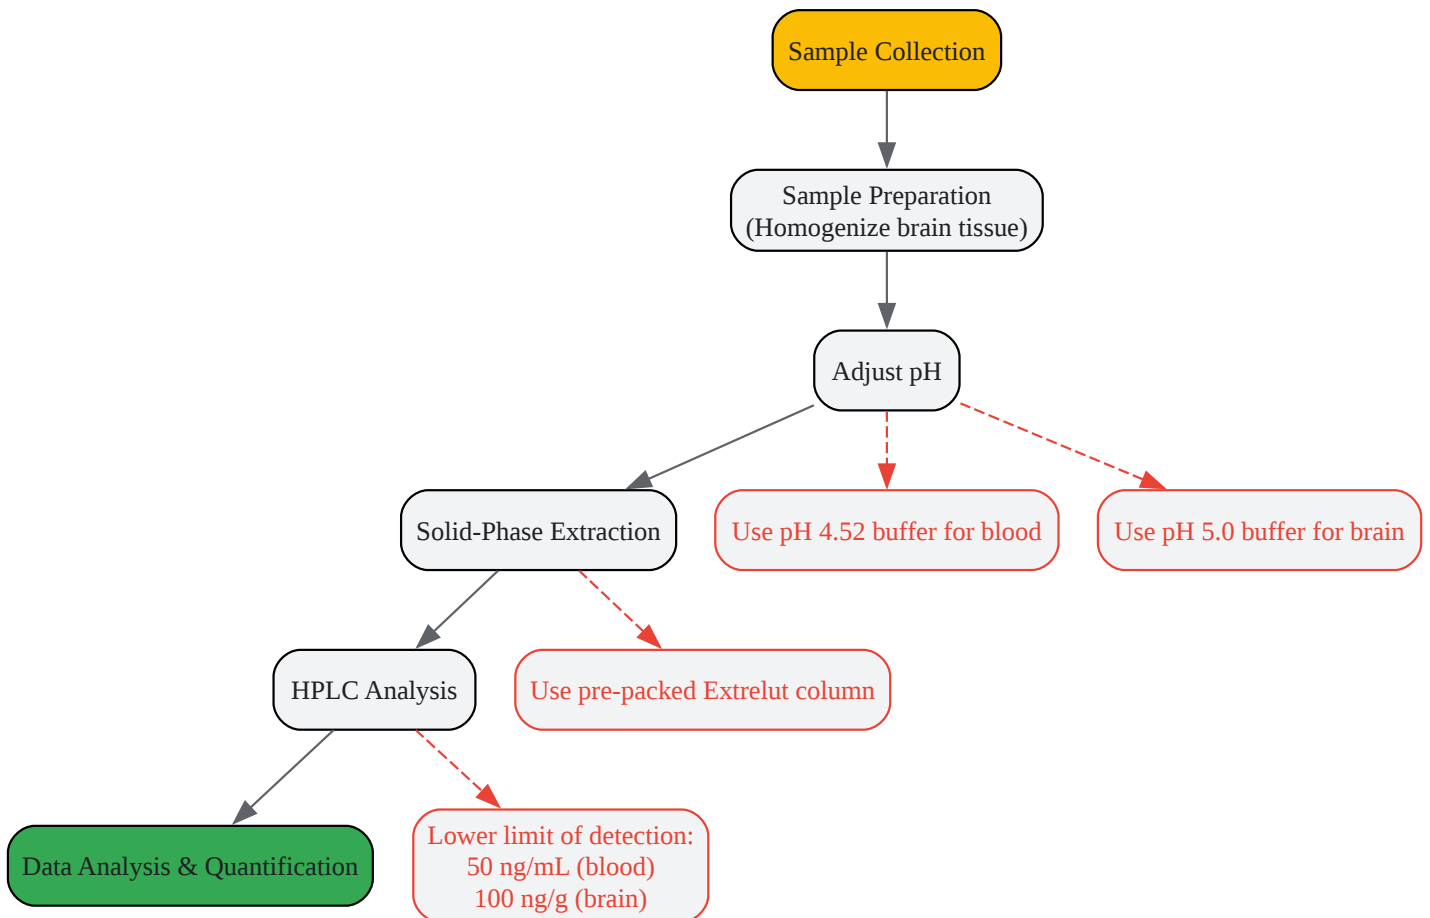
Sample Collection

Sample Preparation
(Homogenize brain tissue)

Adjust pH

Solid-Phase Extraction

Use pH 4.52 buffer for blood

Use pH 5.0 buffer for brain

HPLC Analysis

Use pre-packed Extrelut column

Data Analysis & Quantification

Lower limit of detection:
50 ng/mL (blood)
100 ng/g (brain)